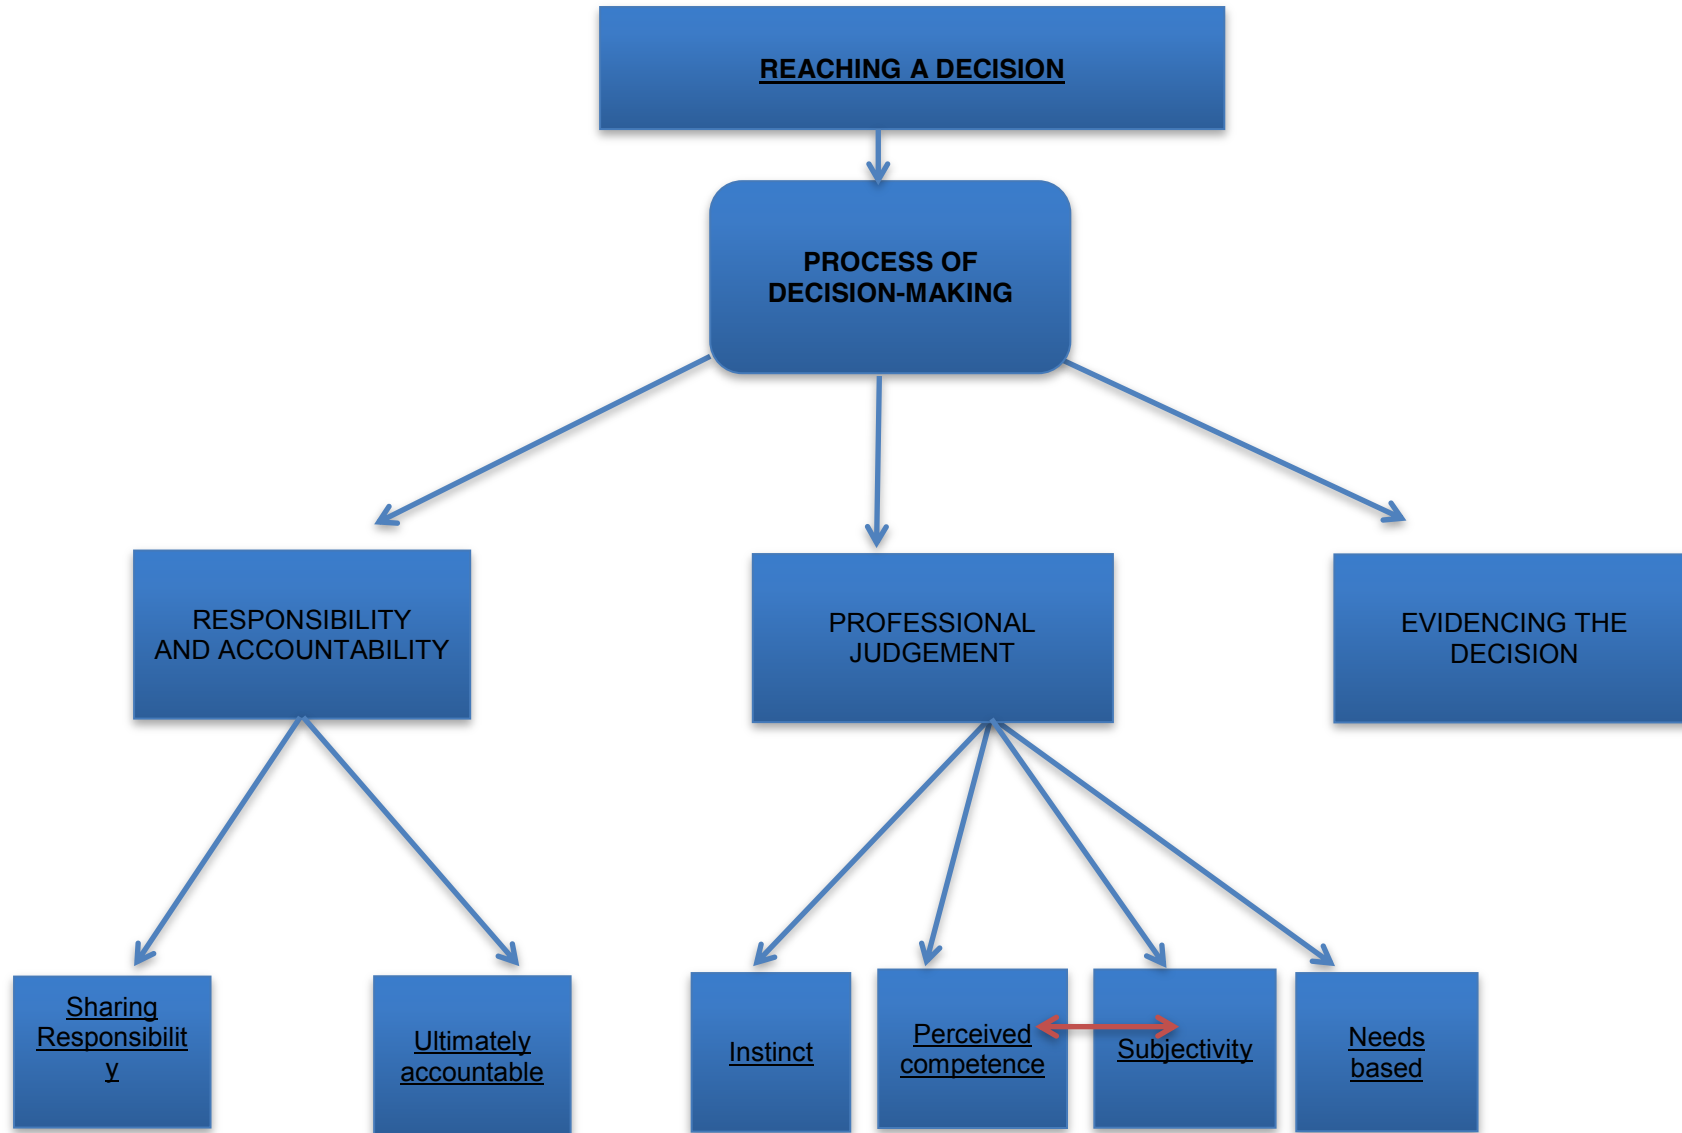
REACHING A DECISION

PROCESS OF DECISION-MAKING

RESPONSIBILITY AND ACCOUNTABILITY

PROFESSIONAL JUDGEMENT

EVIDENCING THE DECISION

Sharing Responsibilit y

Ultimately accountable

Instinct

Perceived competence

Subjectivity

Needs based